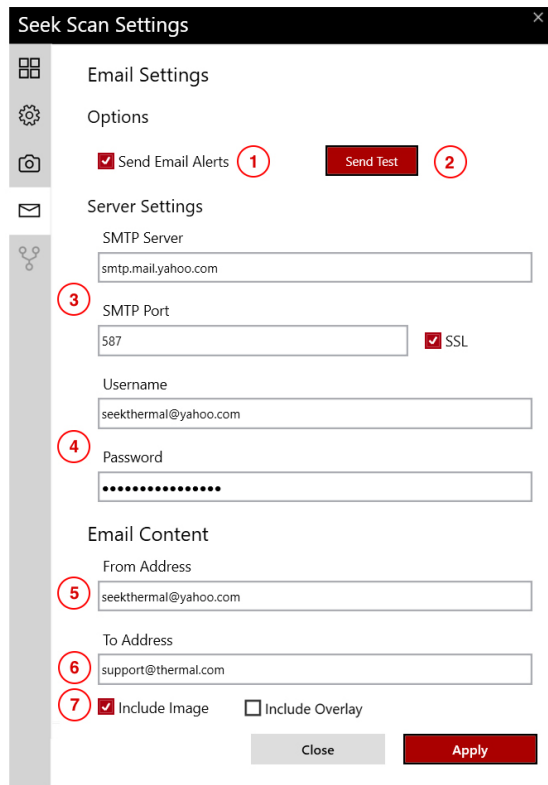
Seek Scan Settings

×

Email Settings

Options

Send Email Alerts 1

Send Test 2

Server Settings

SMTP Server

smtp.mail.yahoo.com

3

SMTP Port

587

SSL

Username

seekthermal@yahoo.com

4

Password

••••••••••••••••

Email Content

From Address

5

seekthermal@yahoo.com

To Address

6

support@thermal.com

7

Include Image

Include Overlay

Close

Apply